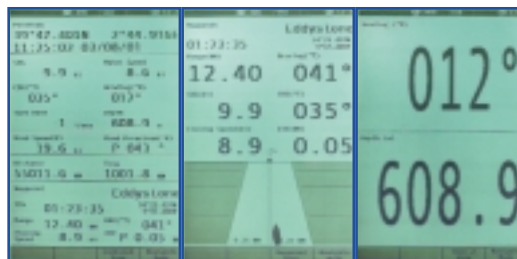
Position
55°47.406N 3°44.916
11:35:02 03/08/01

SOG 9.9 kt
Mean Speed 8.6 kt

COG°T 035°
Heading°T 012°

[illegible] 1
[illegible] 608.9

Wind Speed(T) 19.6 kt
Wind Direction(T) P 043°

Trip 55011.6
Trip 1001.8

Waypoint
Eddystone
ETA 01:23:35
Range 12.40
BRG°T 041°
Closing Speed 8.9
XTE P 0.05

Waypoint
Eddystone
01:23:35
Range(NM) 12.40
Bearing(°T) 041°
SOG(kt) 9.9
COG(°T) 035°
Closing Speed(kt) 8.9
XTE(NM) 0.05

Heading (°T)
012°
Depth (m)
608.9